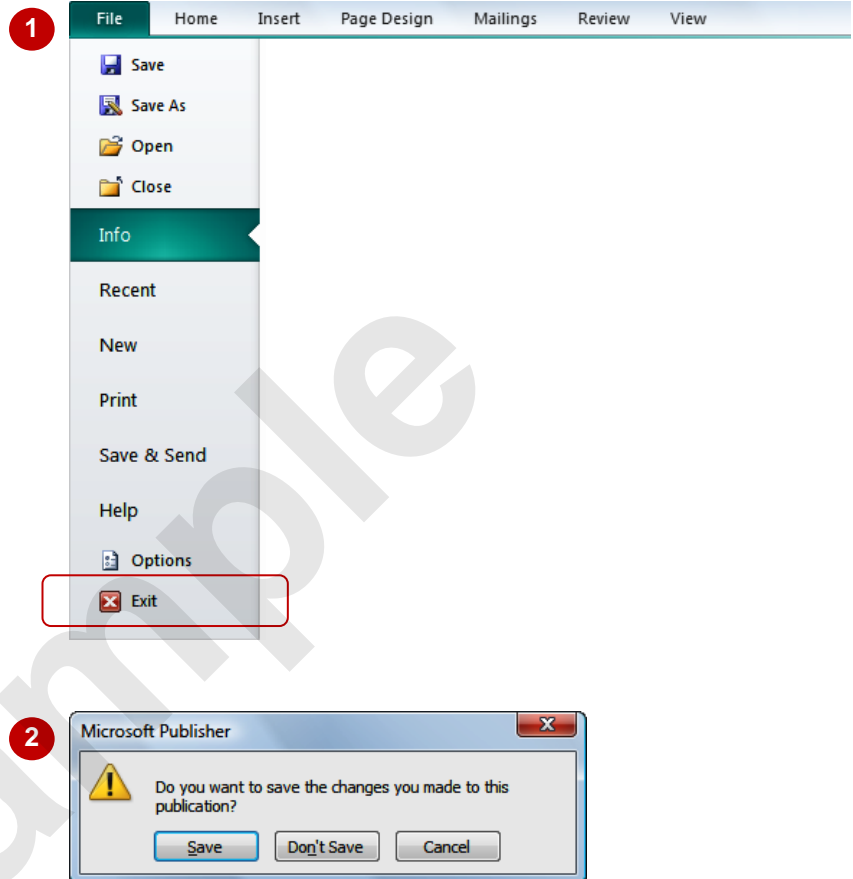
1

File Home Insert Page Design Mailings Review View

Save
Save As
Open
Close
Info
Recent
New
Print
Save & Send
Help
Options
Exit

Sample

2

Microsoft Publisher

Do you want to save the changes you made to this publication?

Save Don't Save Cancel